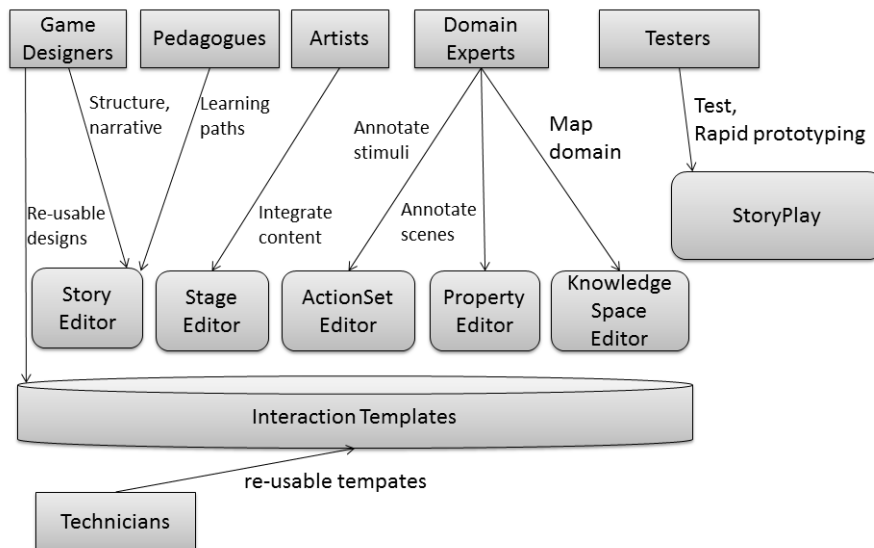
Game Designers

Pedagogues

Artists

Domain Experts

Testers

Structure, narrative

Learning paths

Annotate stimuli

Map domain

Test, Rapid prototyping

StoryPlay

Re-usable designs

Integrate content

Annotate scenes

Story Editor

Stage Editor

ActionSet Editor

Property Editor

Knowledge Space Editor

Interaction Templates

re-usable tempates

Technicians